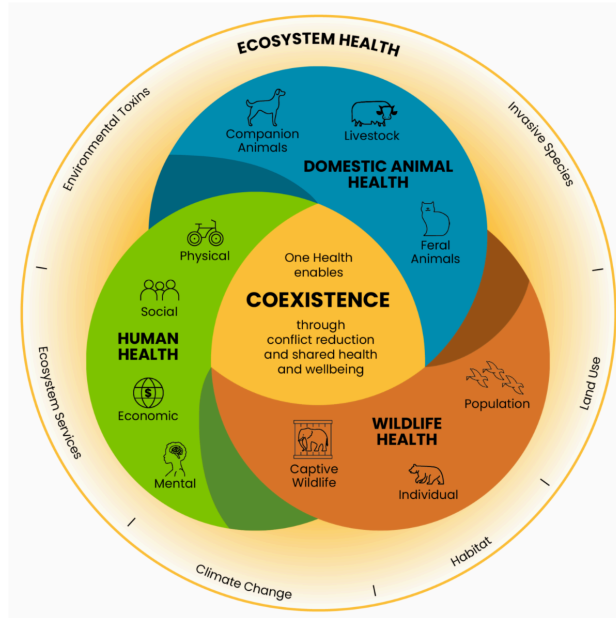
ECOSYSTEM HEALTH

Environmental Toxins

Invasive Species

Land Use

Habitat

Climate Change

Ecosystem Services

Companion Animals

Livestock

DOMESTIC ANIMAL HEALTH

Feral Animals

Physical

Social

HUMAN HEALTH

Economic

Mental

One Health enables

COEXISTENCE

through conflict reduction and shared health and wellbeing

Population

WILDLIFE HEALTH

Captive Wildlife

Individual